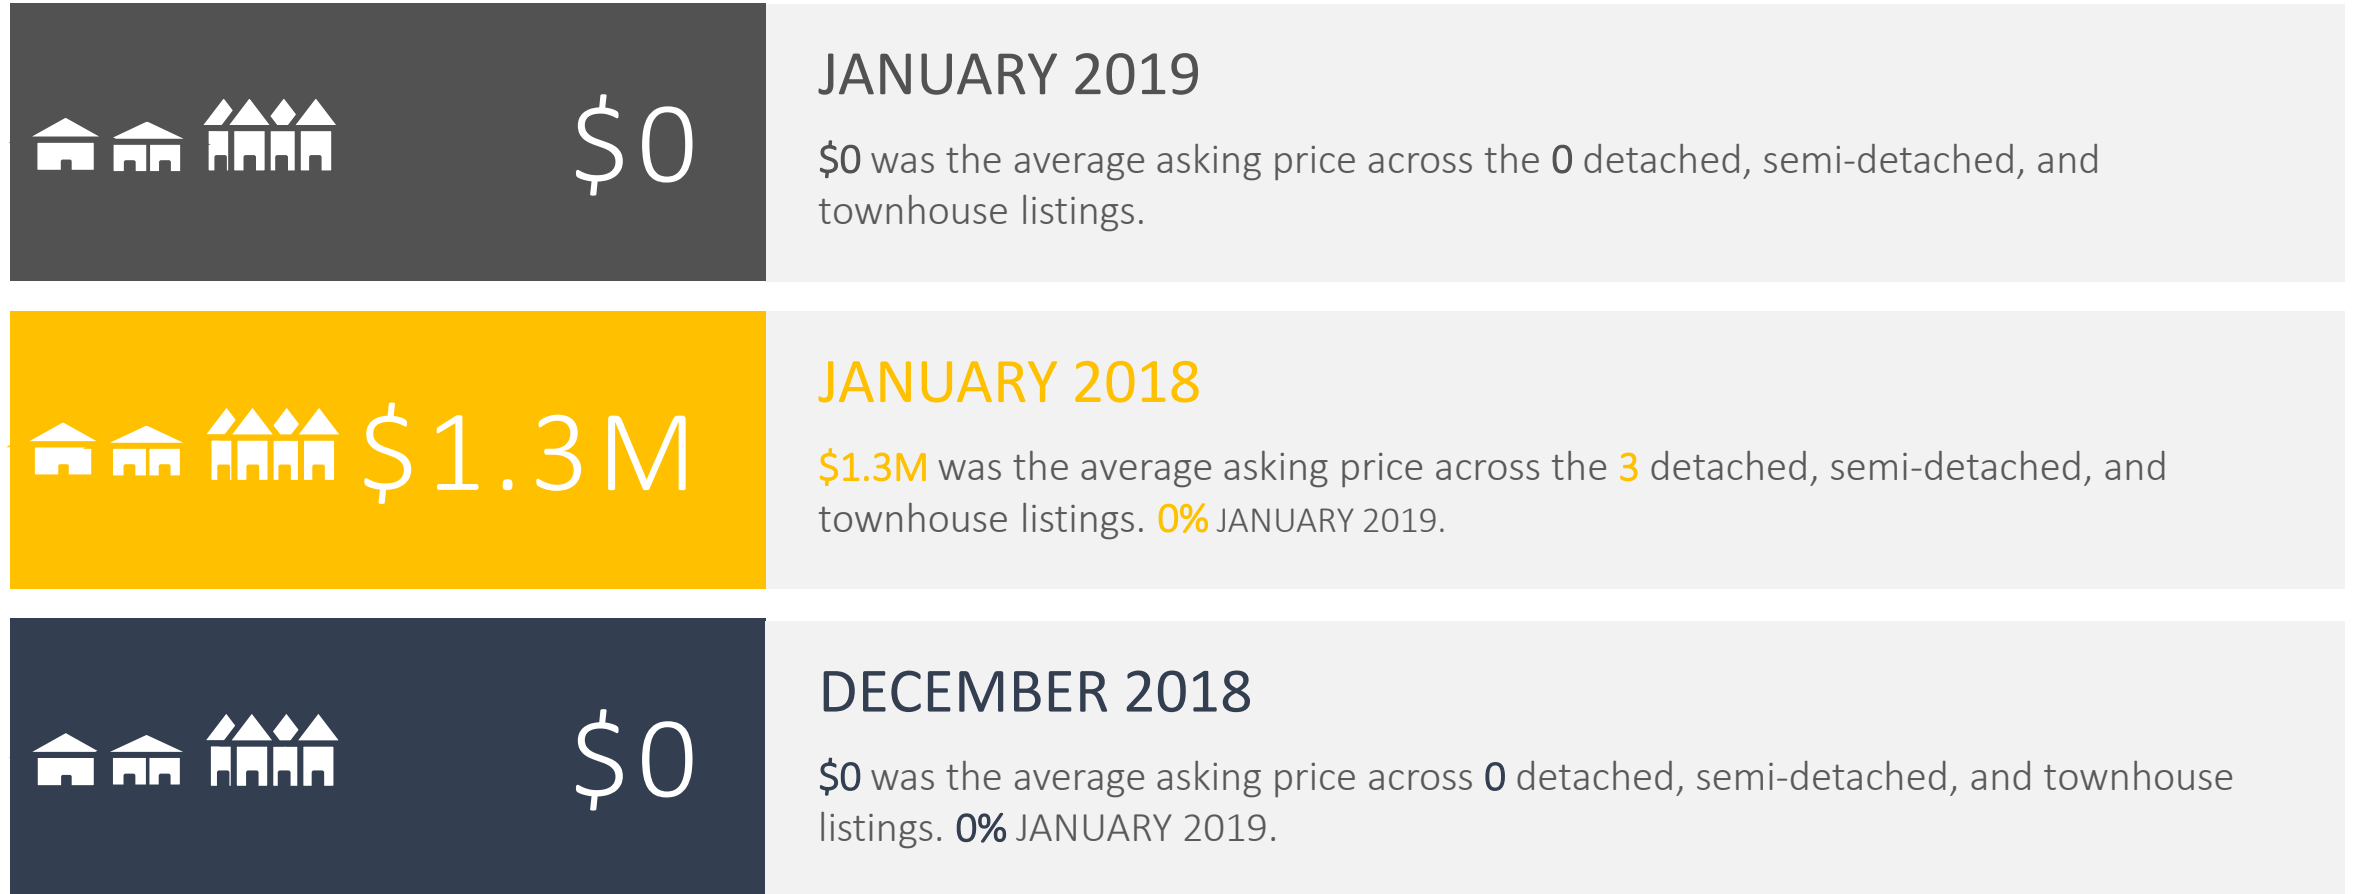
$0

JANUARY 2019

$0 was the average asking price across the 0 detached, semi-detached, and townhouse listings.

$1.3M

JANUARY 2018

$1.3M was the average asking price across the 3 detached, semi-detached, and townhouse listings. 0% JANUARY 2019.

$0

DECEMBER 2018

$0 was the average asking price across 0 detached, semi-detached, and townhouse listings. 0% JANUARY 2019.